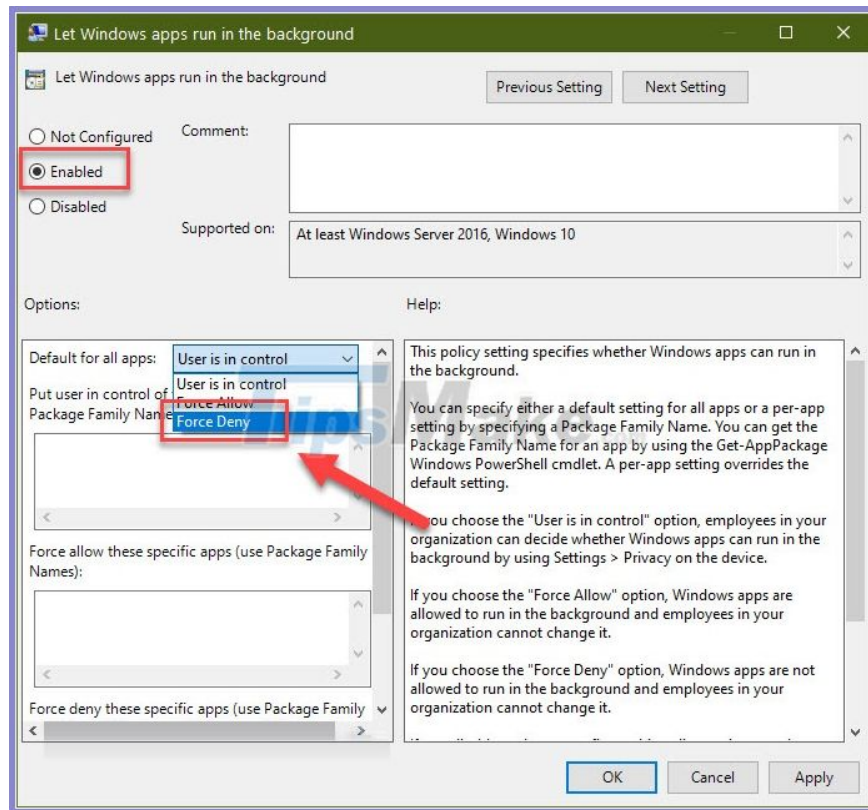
Let Windows apps run in the background

Let Windows apps run in the background

Previous Setting

Next Setting

Not Configured

Enabled

Disabled

Comment:

Supported on:

At least Windows Server 2016, Windows 10

Options:

Help:

Default for all apps:

User is in control

User is in control

Force Allow

Force Deny

Put user in control of

Package Family Name

Force allow these specific apps (use Package Family Names):

Force deny these specific apps (use Package Family

This policy setting specifies whether Windows apps can run in the background.

You can specify either a default setting for all apps or a per-app setting by specifying a Package Family Name. You can get the Package Family Name for an app by using the Get-AppPackage Windows PowerShell cmdlet. A per-app setting overrides the default setting.

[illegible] you choose the "User is in control" option, employees in your organization can decide whether Windows apps can run in the background by using Settings > Privacy on the device.

If you choose the "Force Allow" option, Windows apps are allowed to run in the background and employees in your organization cannot change it.

If you choose the "Force Deny" option, Windows apps are not allowed to run in the background and employees in your organization cannot change it.

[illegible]

OK

Cancel

Apply

TipsMake